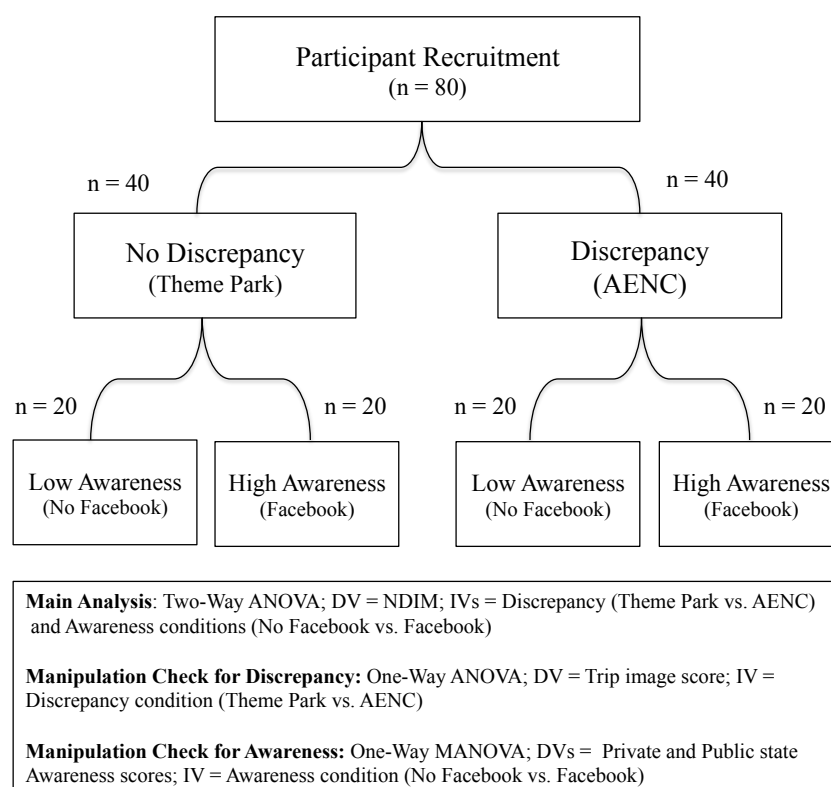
Participant Recruitment
(n = 80)

n = 40

n = 40

No Discrepancy
(Theme Park)

Discrepancy
(AENC)

n = 20

n = 20

n = 20

n = 20

Low Awareness
(No Facebook)

High Awareness
(Facebook)

Low Awareness
(No Facebook)

High Awareness
(Facebook)

**Main Analysis**: Two-Way ANOVA; DV = NDIM; IVs = Discrepancy (Theme Park vs. AENC) and Awareness conditions (No Facebook vs. Facebook)

**Manipulation Check for Discrepancy:** One-Way ANOVA; DV = Trip image score; IV = Discrepancy condition (Theme Park vs. AENC)

**Manipulation Check for Awareness:** One-Way MANOVA; DVs = Private and Public state Awareness scores; IV = Awareness condition (No Facebook vs. Facebook)